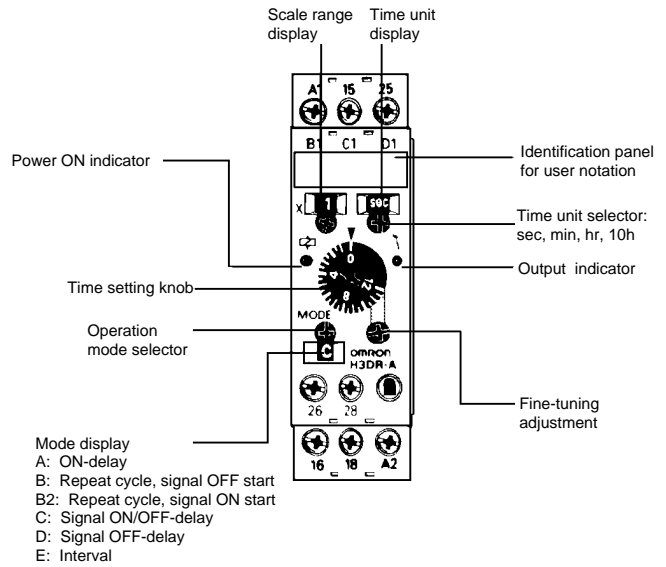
Scale range display

Time unit display

A1 15 25

B1 C1 D1

Power ON indicator

Identification panel for user notation

x 1

sec

Time unit selector: sec, min, hr, 10h

Output indicator

Time setting knob

0

8

MODE

Operation mode selector

C

omron H3DR-A

26 28

Fine-tuning adjustment

16 18 A2

Mode display
A: ON-delay
B: Repeat cycle, signal OFF start
B2: Repeat cycle, signal ON start
C: Signal ON/OFF-delay
D: Signal OFF-delay
E: Interval